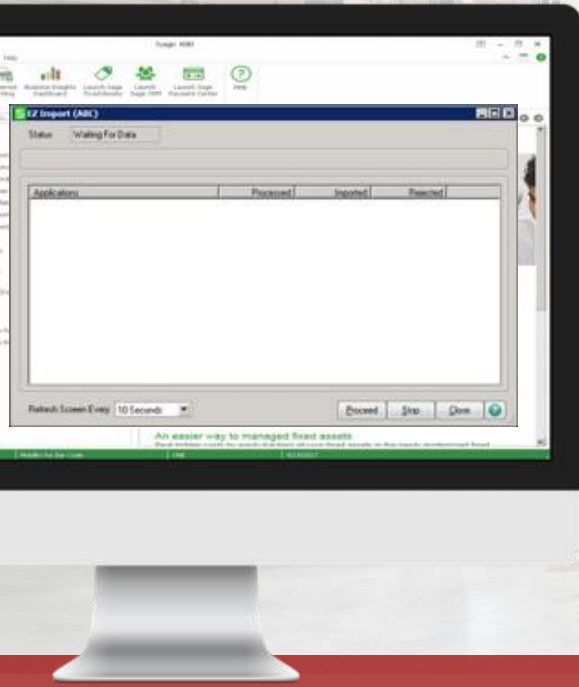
Sage 100

Help

Business Insights Dashboard

Launch Sage Fixed Assets

Launch Sage CRM

Launch Sage Payment Center

Help

EZ Import (ABC)

Status Waiting For Data

| Applications | Processed | Imported | Rejected |
|---|---|---|---|

Refresh Screen Every 10 Seconds

Proceed Stop Close

An easier way to managed fixed assets

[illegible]